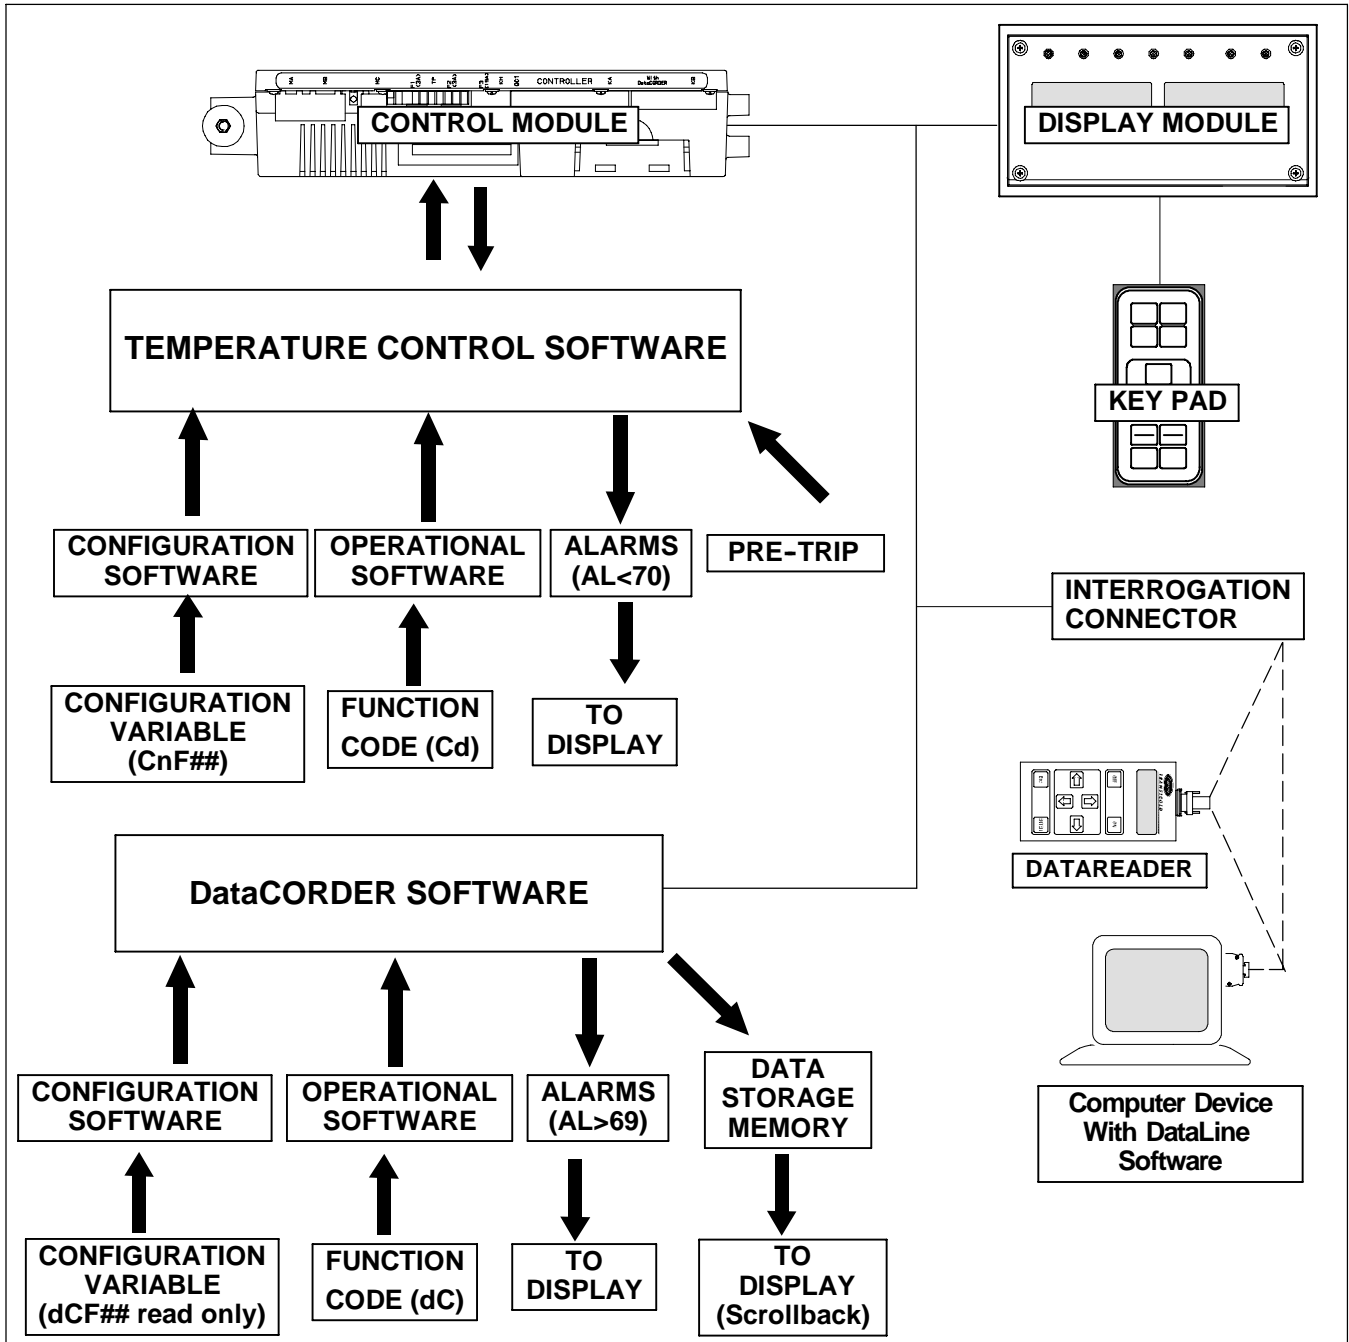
CONTROLLER

CONTROL MODULE

DISPLAY MODULE

TEMPERATURE CONTROL SOFTWARE

KEY PAD

CONFIGURATION SOFTWARE

OPERATIONAL SOFTWARE

ALARMS (AL<70)

PRE-TRIP

INTERROGATION CONNECTOR

CONFIGURATION VARIABLE (CnF##)

FUNCTION CODE (Cd)

TO DISPLAY

DATAREADER

DataCORDER SOFTWARE

CONFIGURATION SOFTWARE

OPERATIONAL SOFTWARE

ALARMS (AL>69)

DATA STORAGE MEMORY

Computer Device With DataLine Software

CONFIGURATION VARIABLE (dCF## read only)

FUNCTION CODE (dC)

TO DISPLAY

TO DISPLAY (Scrollback)